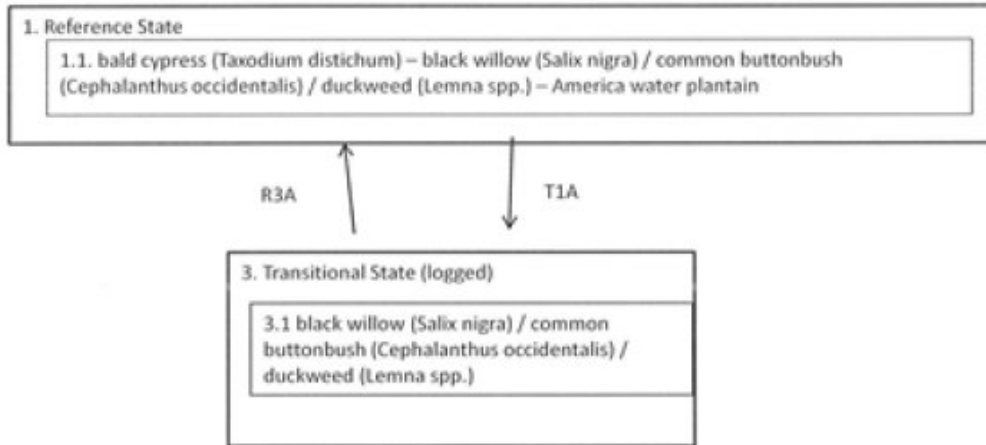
1. Reference State

1.1. bald cypress (Taxodium distichum) – black willow (Salix nigra) / common buttonbush (Cephalanthus occidentalis) / duckweed (Lemna spp.) – America water plantain

R3A

T1A

3. Transitional State (logged)

3.1 black willow (Salix nigra) / common buttonbush (Cephalanthus occidentalis) / duckweed (Lemna spp.)